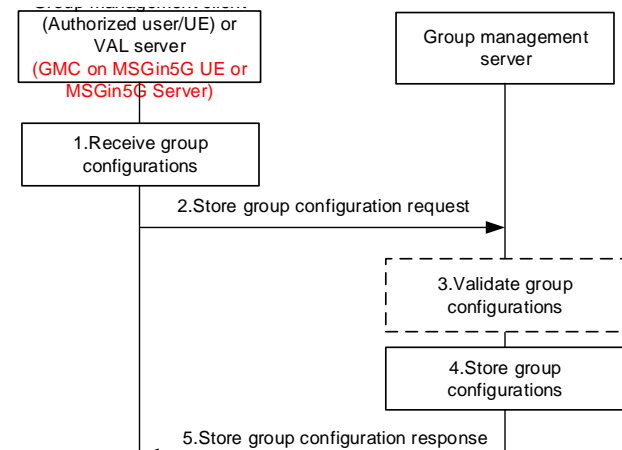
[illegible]
(Authorized user/UE) or
VAL server
(GMC on MSGin5G UE or
MSGin5G Server)

Group management
server

1.Receive group
configurations

2.Store group configuration request

3.Validate group
configurations

4.Store group
configurations

5.Store group configuration response